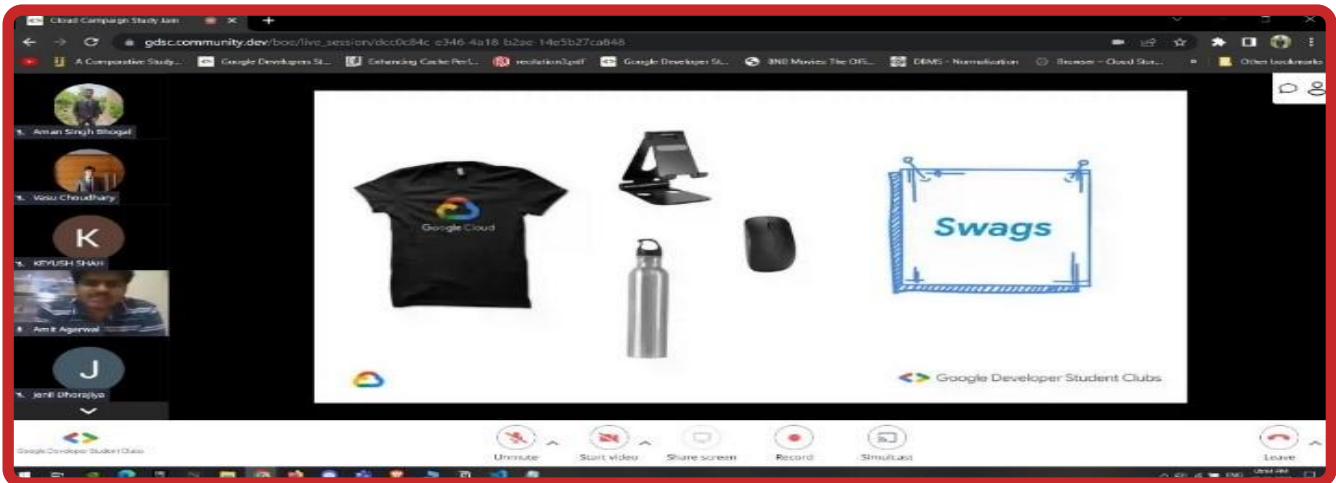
Cloud Campaign Study Jam
gdsc.community.dev/bos/live_session/dcc0c84c-e346-4a18-b2ae-14e5b27ca848
A Comparative Study... Google Developers St... Enhancing Cache Perf... recitation3.pdf Google Developer St... BNO Movies: The Offi... DBMS - Normalization Browser - Cloud Sto... Other bookmarks

Aman Singh Bhogal
Vasu Choudhary
K
KEYUSH SHAH
Amit Agarwal
J
Jenil Dhorajiya

Google Cloud

Swags

Google Developer Student Clubs

Google Developer Student Clubs
Unmute
Start video
Share screen
Record
Simulcast
Leave